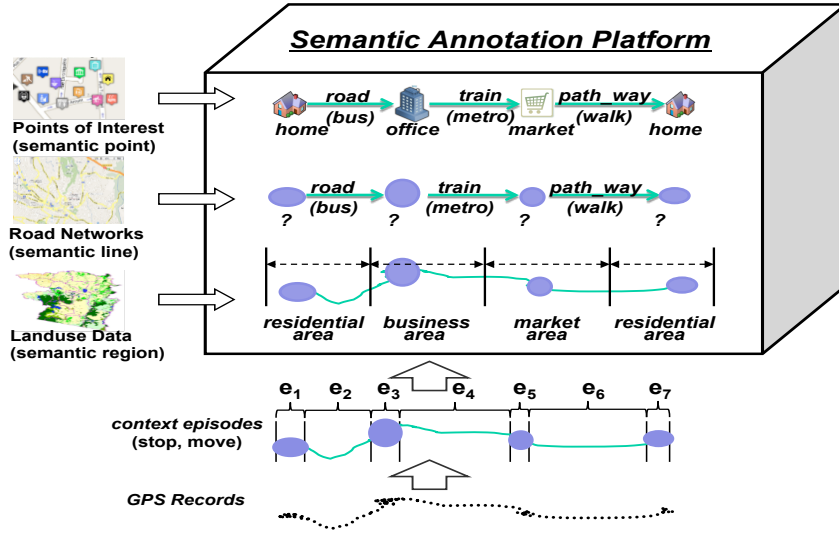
Semantic Annotation Platform

Points of Interest (semantic point)

Road Networks (semantic line)

Landuse Data (semantic region)

home
road (bus)
office
train (metro)
market
path_way (walk)
home

?
road (bus)
?
train (metro)
?
path_way (walk)
?

residential area
business area
market area
residential area

$e_1$ $e_2$ $e_3$ $e_4$ $e_5$ $e_6$ $e_7$

context episodes (stop, move)

GPS Records